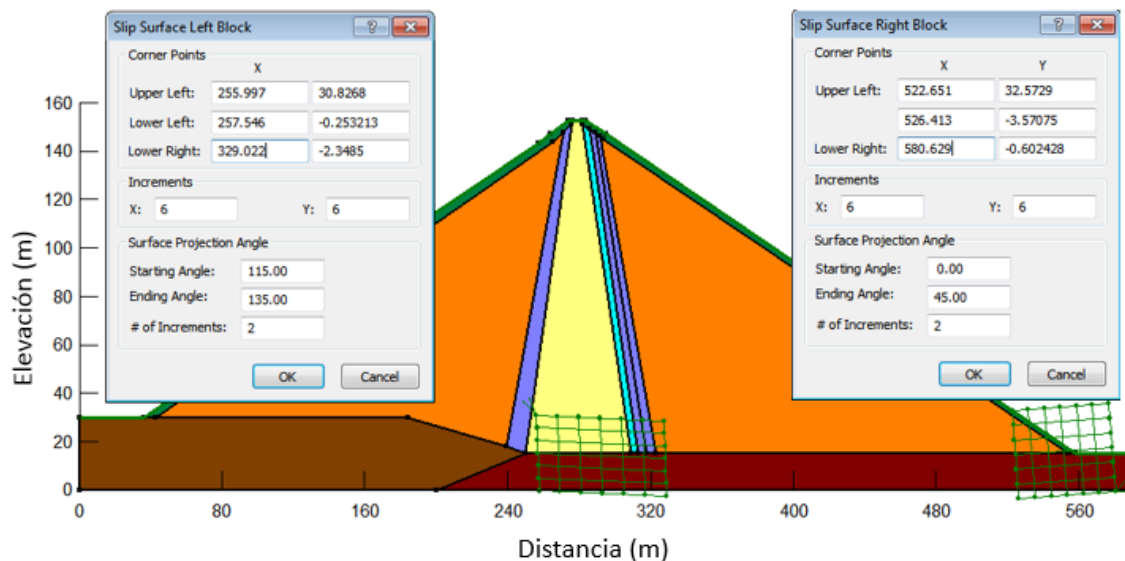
Slip Surface Left Block

Corner Points

X

| | | |
|---|---|---|
| Upper Left: | 255.997 | 30.8268 |
| Lower Left: | 257.546 | -0.253213 |
| Lower Right: | 329.022 | -2.3485 |

Increments

X: 6 Y: 6

Surface Projection Angle

Starting Angle: 115.00

Ending Angle: 135.00

# of Increments: 2

OK Cancel

Slip Surface Right Block

Corner Points

| | X | Y |
|---|---|---|
| Upper Left: | 522.651 | 32.5729 |
| | 526.413 | -3.57075 |
| Lower Right: | 580.629 | -0.602428 |

Increments

X: 6 Y: 6

Surface Projection Angle

Starting Angle: 0.00

Ending Angle: 45.00

# of Increments: 2

OK Cancel

160
140
120
100
80
60
40
20
0

Elevación (m)

0 80 160 240 320 400 480 560

Distancia (m)